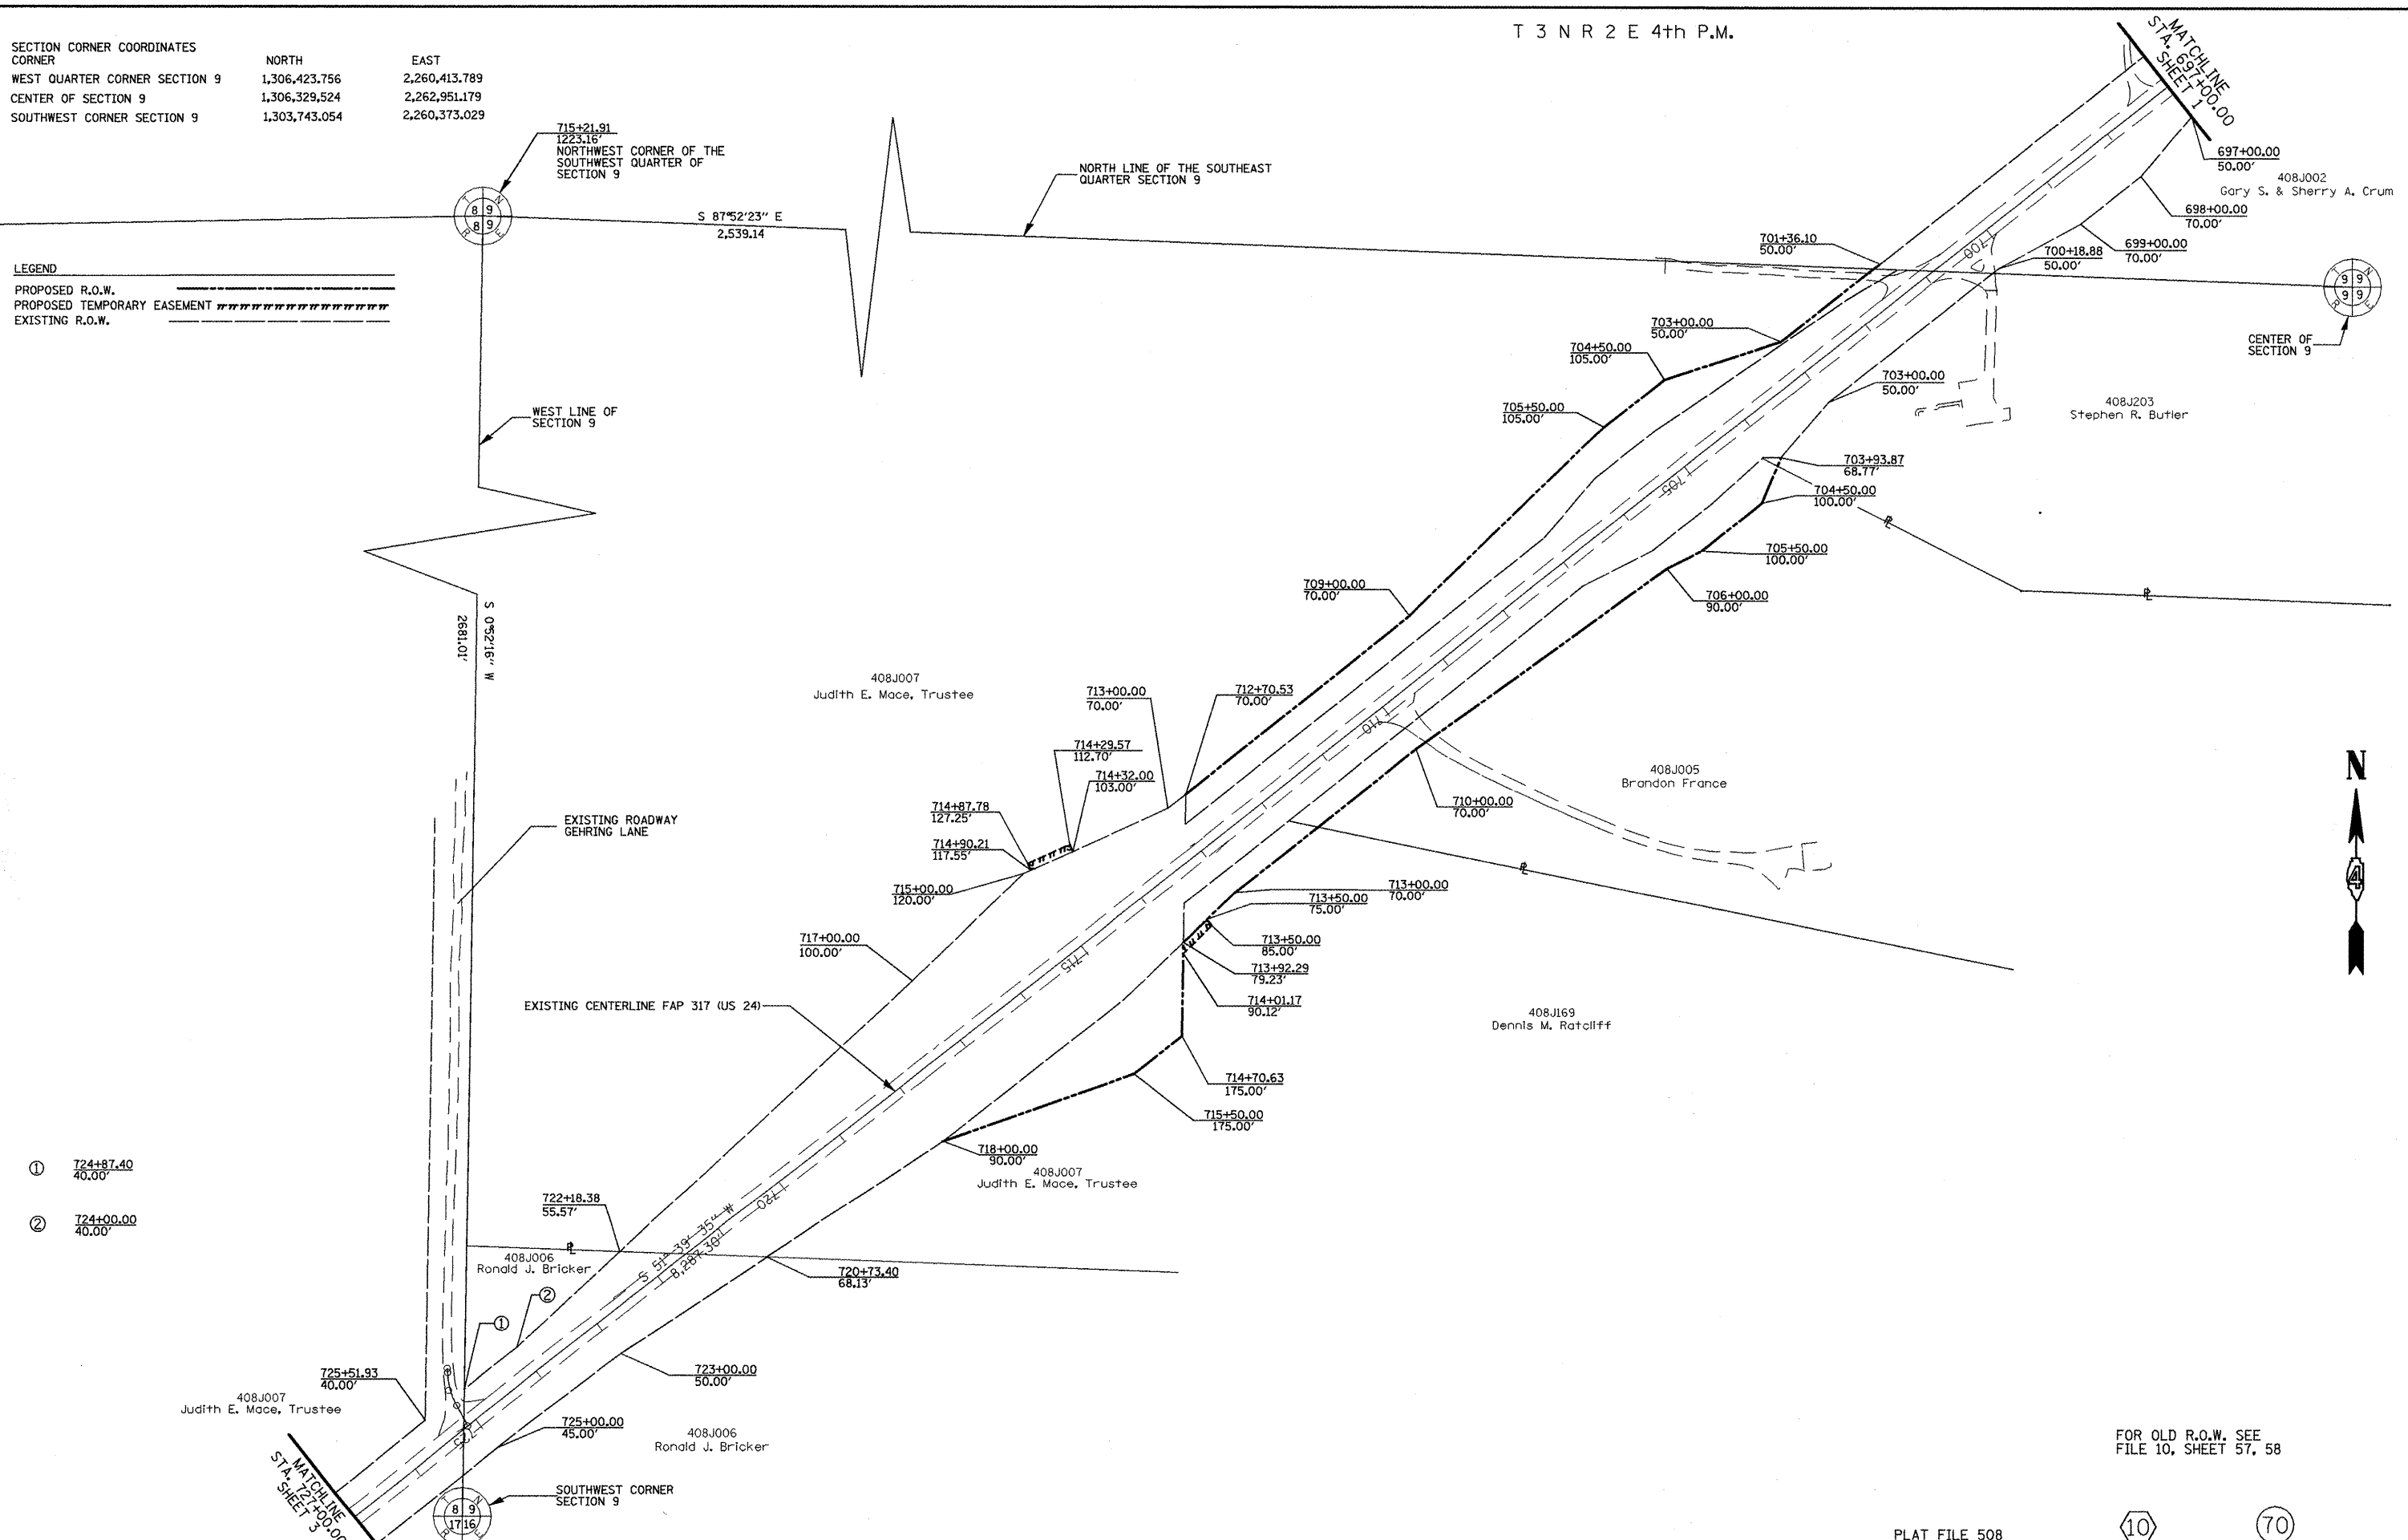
T 3 N R 2 E 4th P.M.

SECTION CORNER COORDINATES

| CORNER | NORTH | EAST |
|---|---|---|
| WEST QUARTER CORNER SECTION 9 | 1,306,423.756 | 2,260,413.789 |
| CENTER OF SECTION 9 | 1,306,329.524 | 2,262,951.179 |
| SOUTHWEST CORNER SECTION 9 | 1,303,743.054 | 2,260,373.029 |

LEGEND
PROPOSED R.O.W.
PROPOSED TEMPORARY EASEMENT
EXISTING R.O.W.

715+21.91
1223.16'
NORTHWEST CORNER OF THE SOUTHWEST QUARTER OF SECTION 9

8 9
8 9

S 87°52'23" E
2,539.14

NORTH LINE OF THE SOUTHEAST QUARTER SECTION 9

MATCHLINE STA. 697+00.00 SHEET 1

697+00.00
50.00'

408J002
Gary S. & Sherry A. Crum

698+00.00
70.00'

699+00.00
70.00'

700+18.88
50.00'

701+36.10
50.00'

9 9
9 9

CENTER OF SECTION 9

703+00.00
50.00'

704+50.00
105.00'

705+50.00
105.00'

703+00.00
50.00'

408J203
Stephen R. Butler

703+93.87
68.77'

704+50.00
100.00'

705+50.00
100.00'

706+00.00
90.00'

709+00.00
70.00'

WEST LINE OF SECTION 9

S 0°52'16" W
2681.01'

408J007
Judith E. Mace, Trustee

713+00.00
70.00'

712+70.53
70.00'

714+29.57
112.70'

714+32.00
103.00'

714+87.78
127.25'

714+90.21
117.55'

715+00.00
120.00'

408J005
Brandon France

710+00.00
70.00'

EXISTING ROADWAY GEHRING LANE

713+00.00
70.00'

713+50.00
75.00'

713+50.00
85.00'

713+92.29
79.23'

714+01.17
90.12'

717+00.00
100.00'

408J169
Dennis M. Ratcliff

EXISTING CENTERLINE FAP 317 (US 24)

714+70.63
175.00'

715+50.00
175.00'

718+00.00
90.00'

408J007
Judith E. Mace, Trustee

① 724+87.40
40.00'

② 724+00.00
40.00'

722+18.38
55.57'

408J006
Ronald J. Bricker

S 51°39'35" W
L 8,287.30'

720+73.40
68.13'

723+00.00
50.00'

725+51.93
40.00'

408J007
Judith E. Mace, Trustee

725+00.00
45.00'

408J006
Ronald J. Bricker

MATCHLINE STA. 727+00.00 SHEET 3

SOUTHWEST CORNER SECTION 9

8 9
17 16

700
705
710
715
720

N

FOR OLD R.O.W. SEE FILE 10, SHEET 57, 58

PLAT FILE 508

10

70